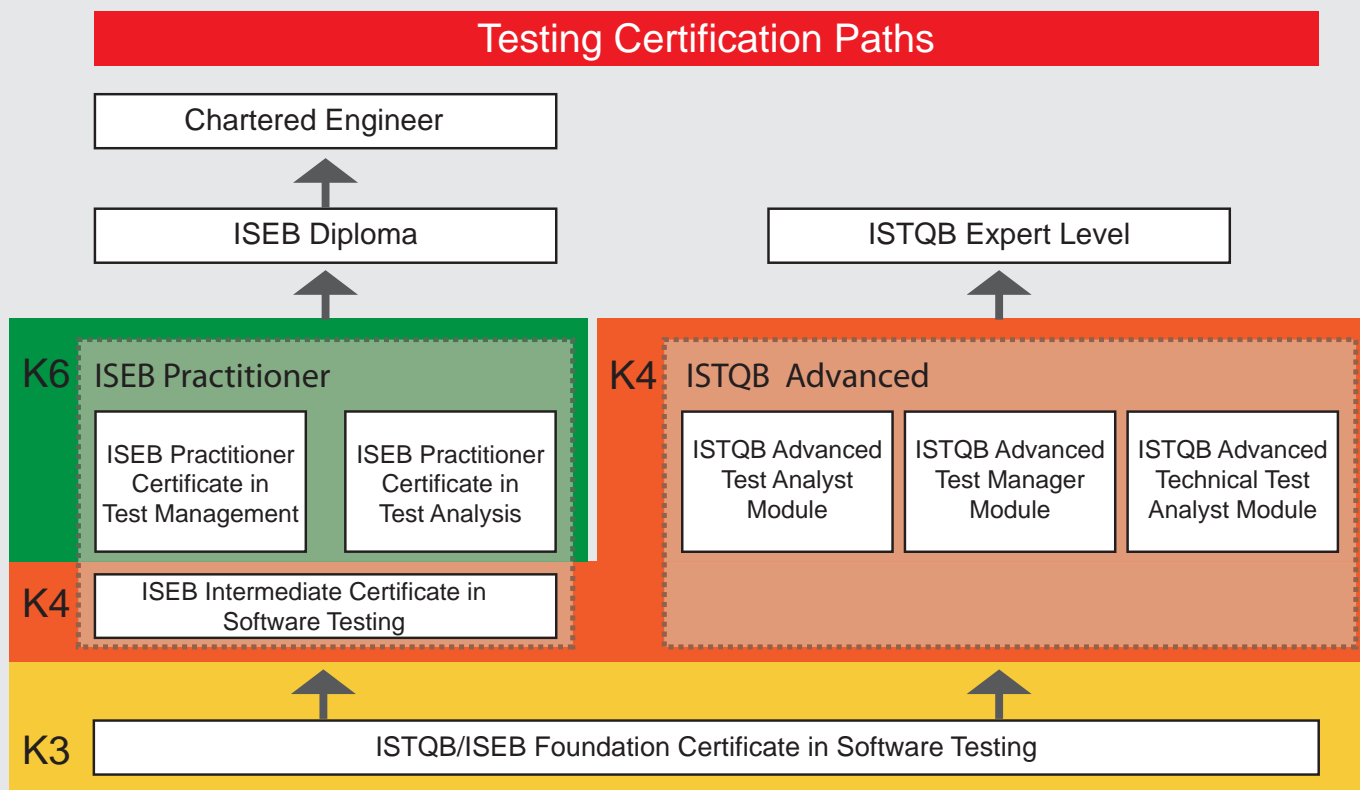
Testing Certification Paths

Chartered Engineer

ISEB Diploma

ISTQB Expert Level

K6

ISEB Practitioner

ISEB Practitioner Certificate in Test Management

ISEB Practitioner Certificate in Test Analysis

K4

ISTQB Advanced

ISTQB Advanced Test Analyst Module

ISTQB Advanced Test Manager Module

ISTQB Advanced Technical Test Analyst Module

K4

ISEB Intermediate Certificate in Software Testing

K3

ISTQB/ISEB Foundation Certificate in Software Testing